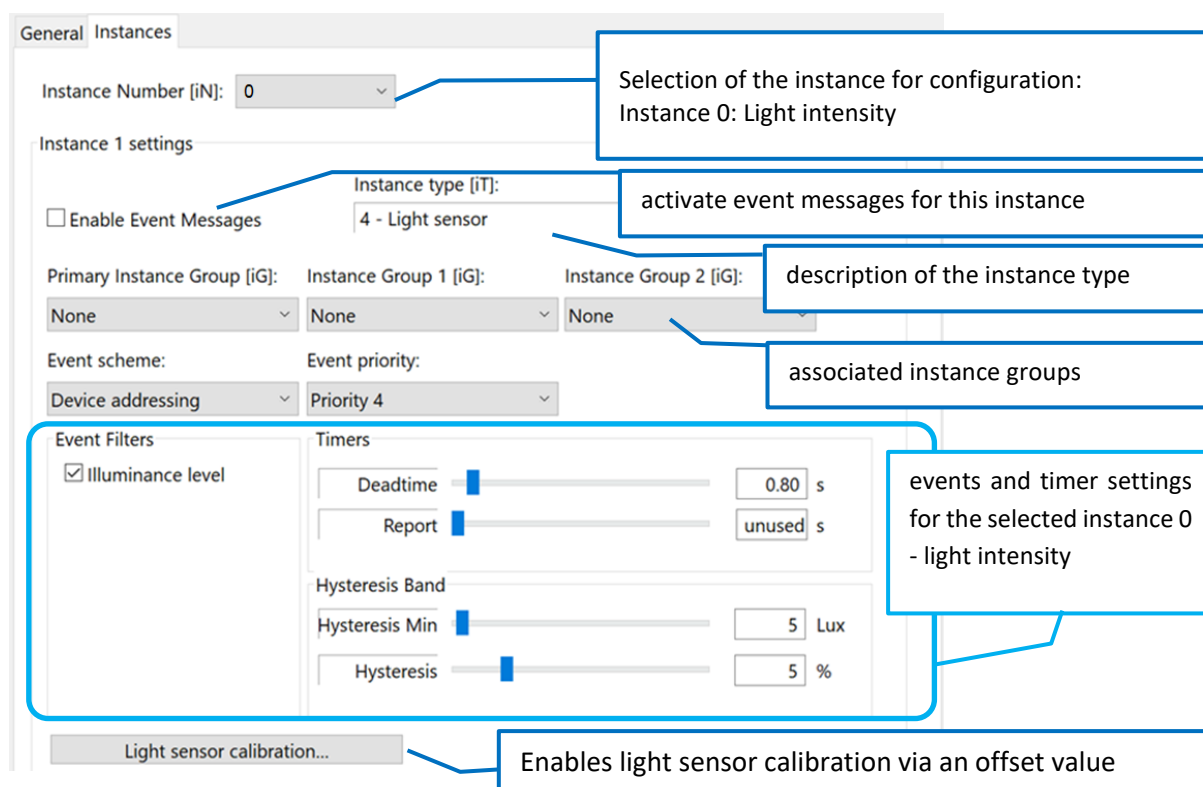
General Instances

Instance Number [iN]: 0

Selection of the instance for configuration:
Instance 0: Light intensity

Instance 1 settings

Instance type [iT]:

activate event messages for this instance

Enable Event Messages

4 - Light sensor

description of the instance type

Primary Instance Group [iG]: Instance Group 1 [iG]: Instance Group 2 [iG]:

None None None

associated instance groups

Event scheme: Event priority:

Device addressing Priority 4

Event Filters

Illuminance level

Timers

Deadtime 0.80 s

Report unused s

Hysteresis Band

Hysteresis Min 5 Lux

Hysteresis 5 %

events and timer settings for the selected instance 0 - light intensity

Light sensor calibration...

Enables light sensor calibration via an offset value